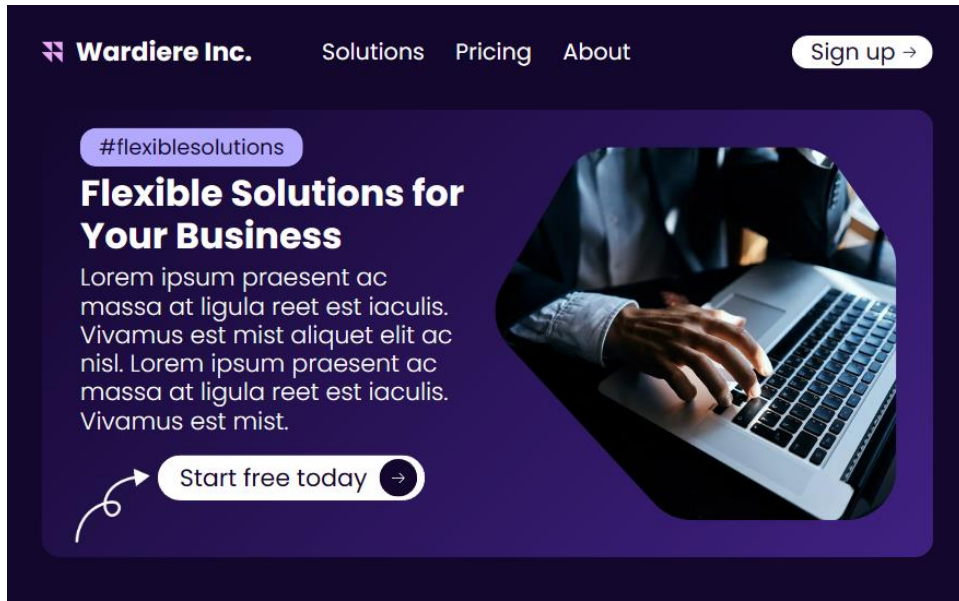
Wardiere Inc.

Solutions Pricing About

Sign up →

#flexiblesolutions

Flexible Solutions for Your Business

Lorem ipsum praesent ac massa at ligula reet est iaculis. Vivamus est mist aliquet elit ac nisl. Lorem ipsum praesent ac massa at ligula reet est iaculis. Vivamus est mist.

Start free today →